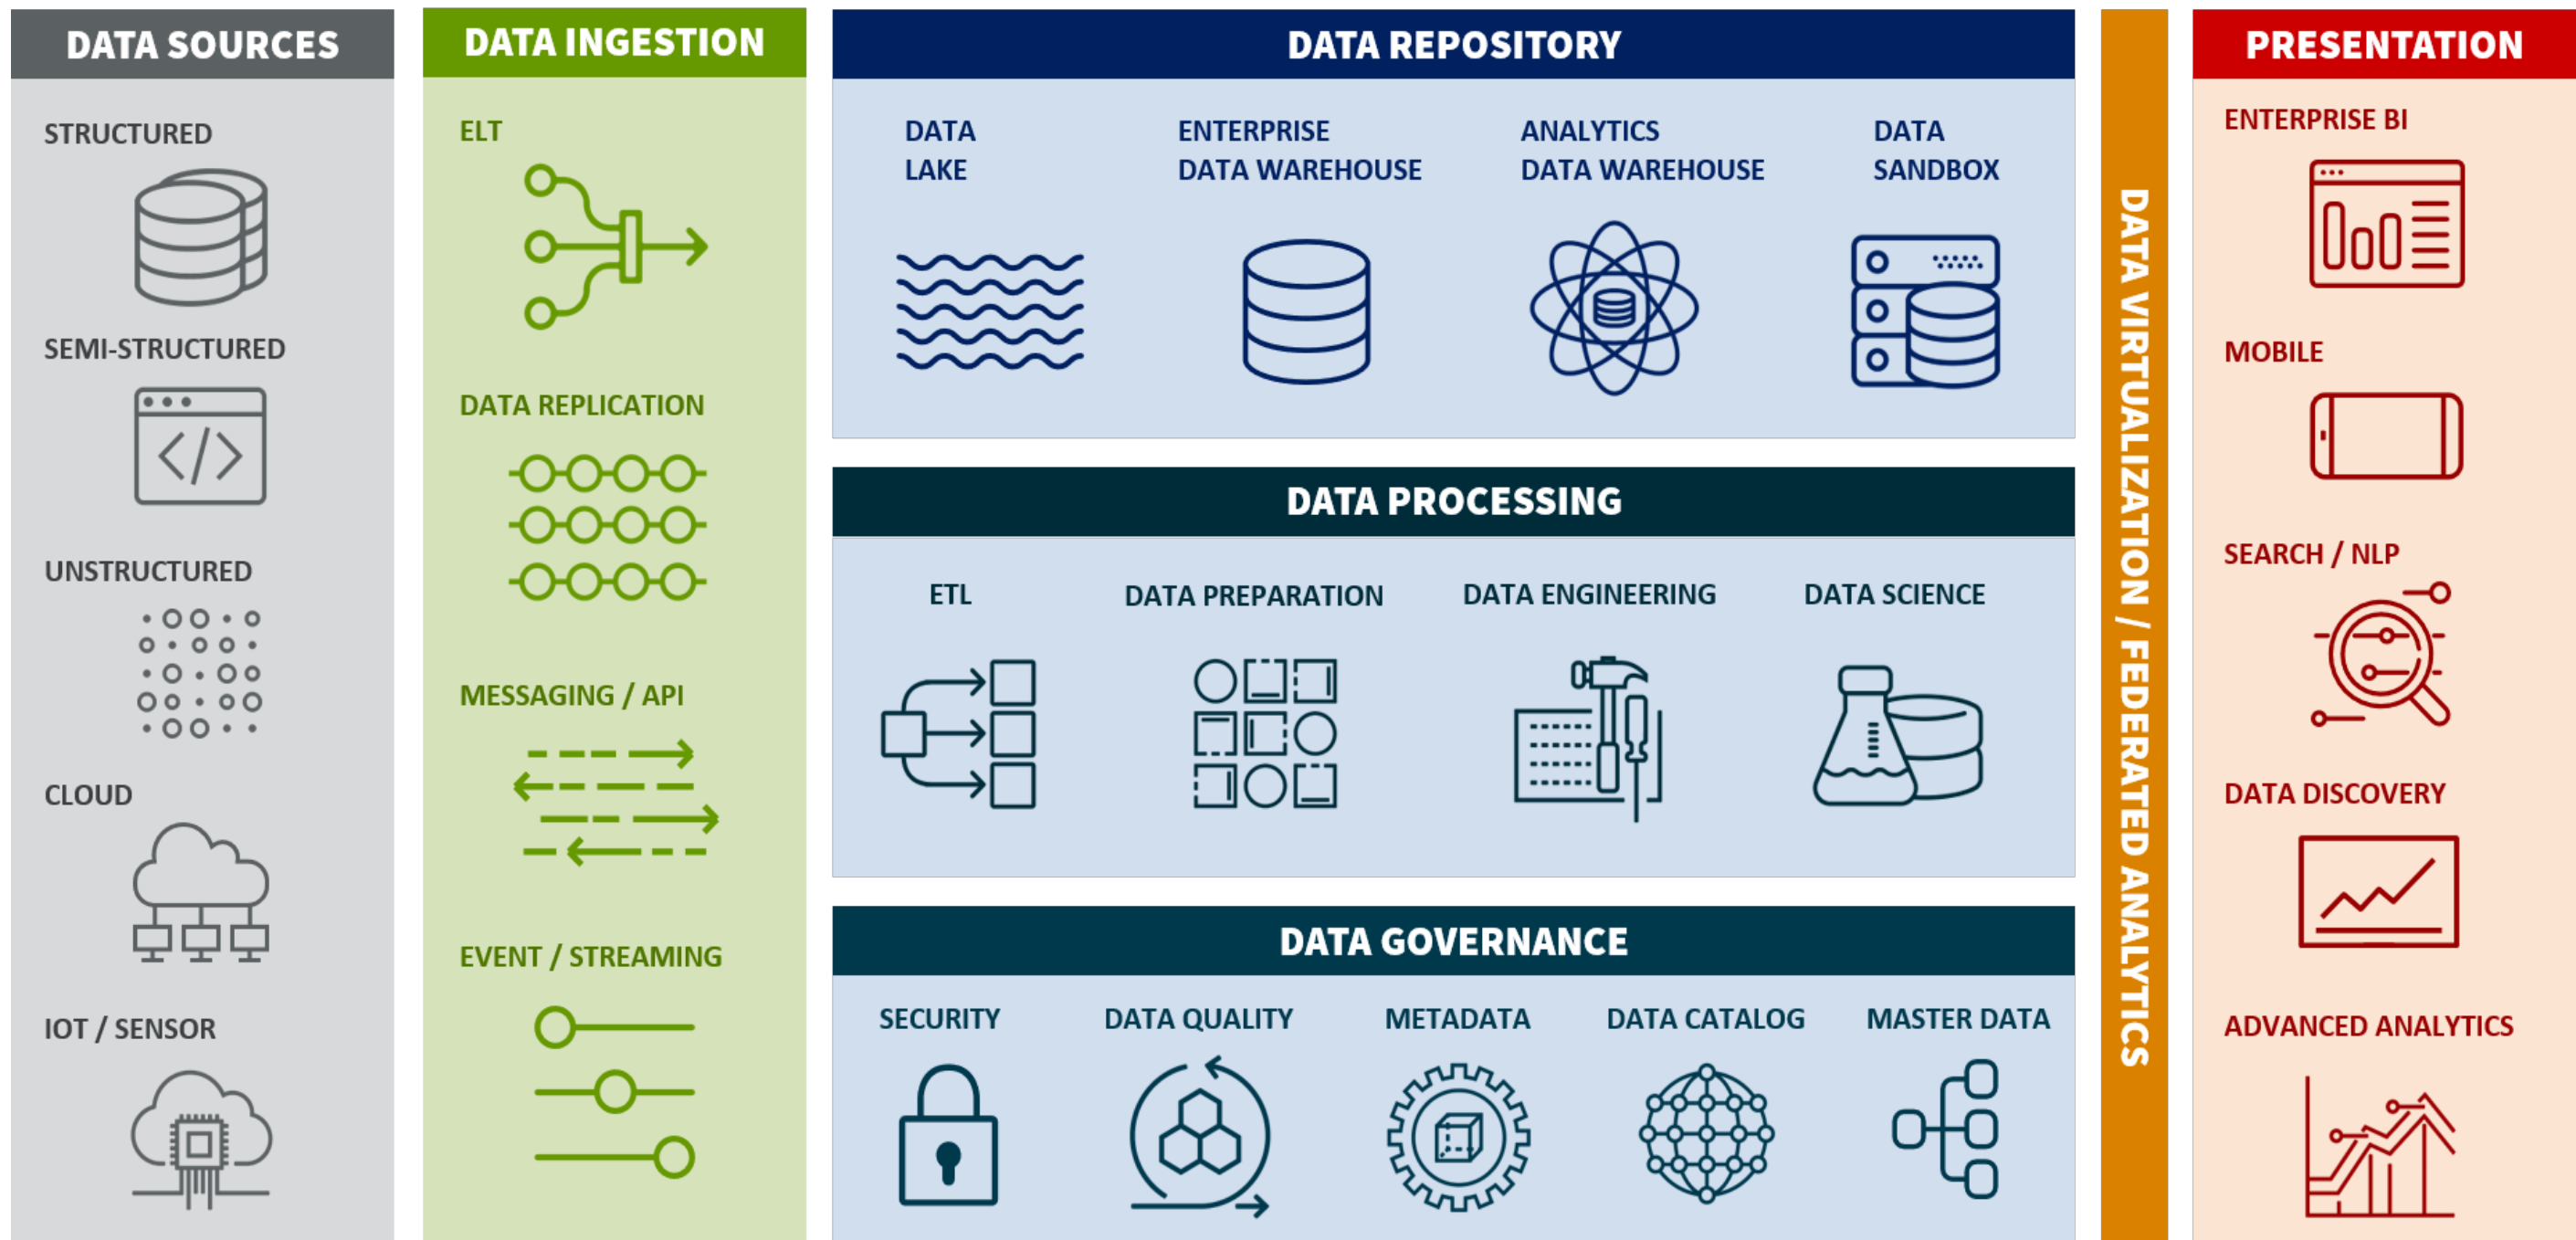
DATA SOURCES

STRUCTURED

SEMI-STRUCTURED

UNSTRUCTURED

CLOUD

IOT / SENSOR

DATA INGESTION

ELT

DATA REPLICATION

MESSAGING / API

EVENT / STREAMING

DATA REPOSITORY

DATA LAKE

ENTERPRISE DATA WAREHOUSE

ANALYTICS DATA WAREHOUSE

DATA SANDBOX

DATA PROCESSING

ETL

DATA PREPARATION

DATA ENGINEERING

DATA SCIENCE

DATA GOVERNANCE

SECURITY

DATA QUALITY

METADATA

DATA CATALOG

MASTER DATA

DATA VIRTUALIZATION / FEDERATED ANALYTICS

PRESENTATION

ENTERPRISE BI

MOBILE

SEARCH / NLP

DATA DISCOVERY

ADVANCED ANALYTICS